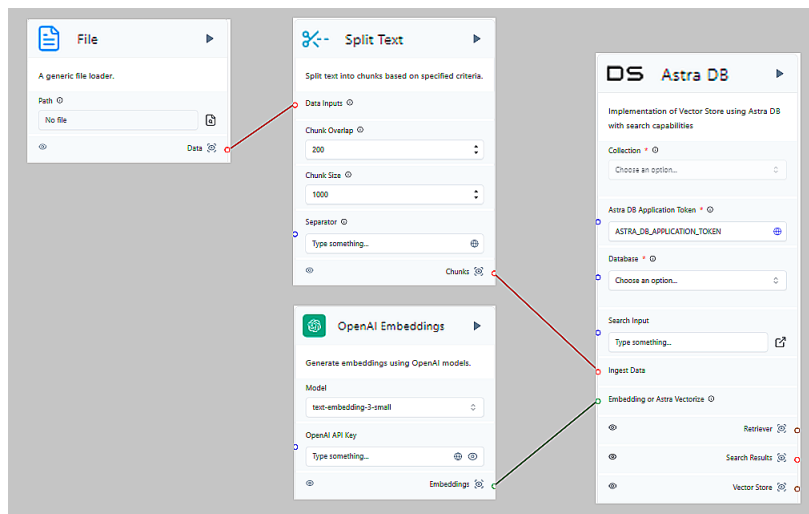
File

A generic file loader.

Path

No file

Data

Split Text

Split text into chunks based on specified criteria.

Data Inputs

Chunk Overlap

200

Chunk Size

1000

Separator

Type something...

Chunks

OpenAI Embeddings

Generate embeddings using OpenAI models.

Model

text-embedding-3-small

OpenAI API Key

Type something...

Embeddings

DS Astra DB

Implementation of Vector Store using Astra DB with search capabilities

Collection *

Choose an option...

Astra DB Application Token *

ASTRA_DB_APPLICATION_TOKEN

Database *

Choose an option...

Search Input

Type something...

Ingest Data

Embedding or Astra Vectorize

Retriever

Search Results

Vector Store